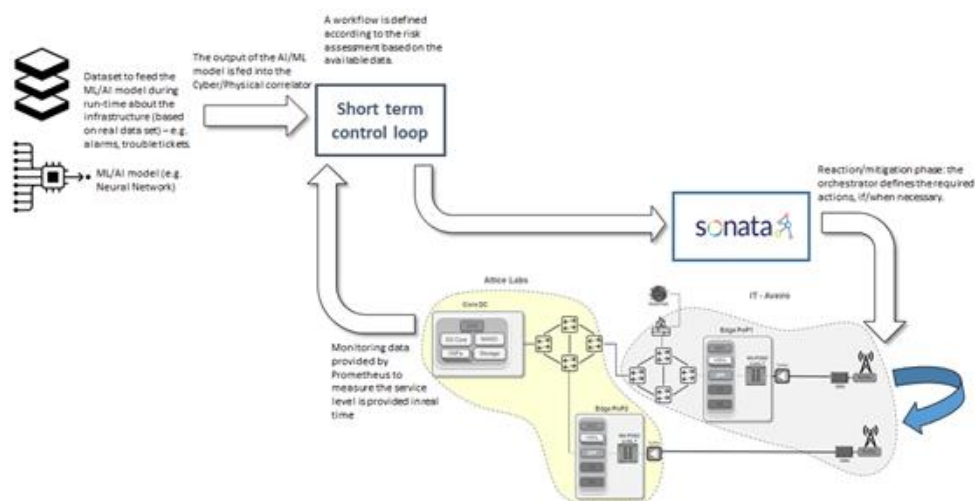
A workflow is defined according to the risk assessment based on the available data.

Dataset to feed the ML/AI model during run-time about the infrastructure (based on real data set) – e.g. alarms, trouble tickets.

ML/AI model (e.g. Neural Network)

The output of the AI/ML model is fed into the Cyber/Physical correlator

Short term control loop

Reaction/mitigation phase: the orchestrator defines the required actions, if/when necessary.

sonata

Altice Labs

IT - Aveiro

Core DC

5G Core

MANO

VNFs

Storage

Edge PoP1

Edge PoP2

Monitoring data provided by Prometheus to measure the service level is provided in real time